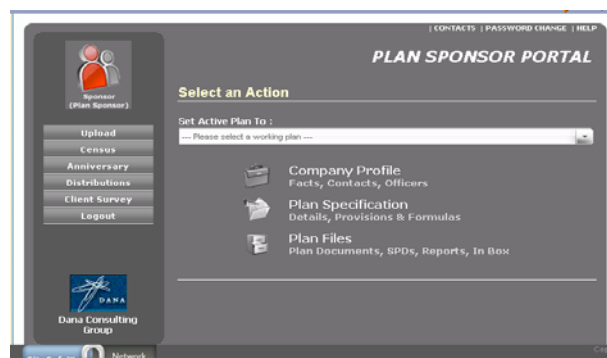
| CONTACTS | PASSWORD CHANGE | HELP

PLAN SPONSOR PORTAL

Sponsor
(Plan Sponsor)

Upload
Census
Anniversary
Distributions
Client Survey
Logout

Select an Action

Set Active Plan To :

--- Please select a working plan ---

Company Profile
Facts, Contacts, Officers

Plan Specification
Details, Provisions & Formulas

Plan Files
Plan Documents, SPDs, Reports, In Box

DANA

Dana Consulting Group

Network